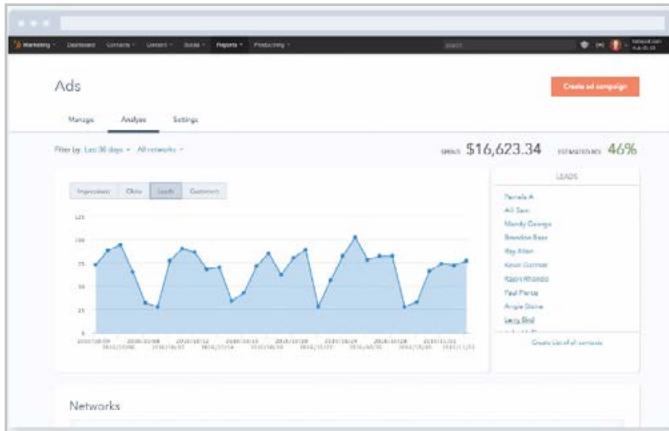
Marketing Dashboard Contacts Content Social Reports Productivity

Ads

Create ad campaign

Manage Analyze Settings

Filter by: Last 30 days All networks

SPENT $16,623.34 ESTIMATED ROI 46%

Impressions Clicks Leads Customers

125
100
75
50
25
0

LEADS

Pamela A
Alli Sam
Mandy George
Brandon Bass
May Allen
Kevin Conner
Kappi Rhodes
Paul Pierce
Angie Stone
Larry Bird

Create List of all contacts

Networks